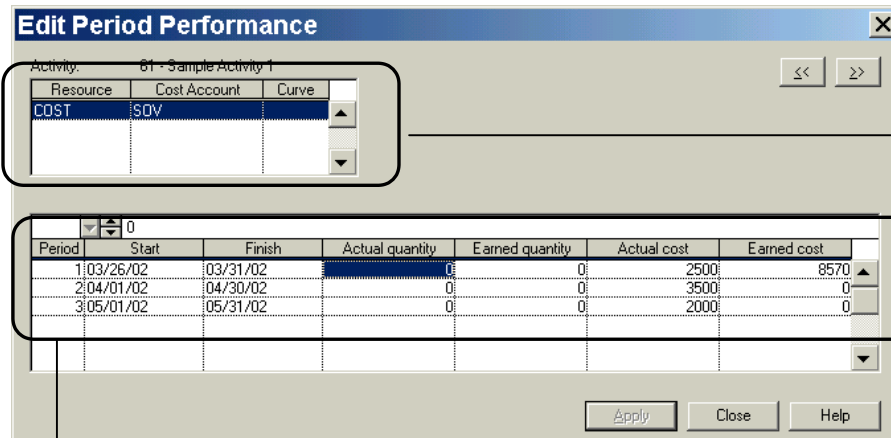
Edit Period Performance

Activity: 61 - Sample Activity 1

<< >>

| Resource | Cost Account | Curve |
|---|---|---|
| COST | SOV | |

0

| Period | Start | Finish | Actual quantity | Earned quantity | Actual cost | Earned cost |
|---|---|---|---|---|---|---|
| 1 | 03/26/02 | 03/31/02 | 0 | 0 | 2500 | 8570 |
| 2 | 04/01/02 | 04/30/02 | 0 | 0 | 3500 | 0 |
| 3 | 05/01/02 | 05/31/02 | 0 | 0 | 2000 | 0 |

Apply Close Help